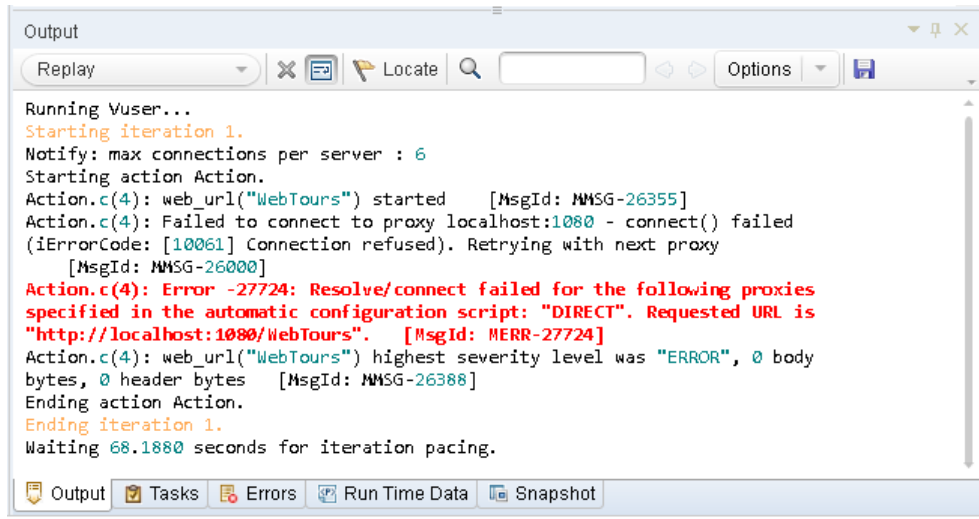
Output

Replay

Locate

Options

Running Vuser...
Starting iteration 1.
Notify: max connections per server : 6
Starting action Action.
Action.c(4): web_url("WebTours") started [MsgId: MMSG-26355]
Action.c(4): Failed to connect to proxy localhost:1080 - connect() failed (iErrorCode: [10061] Connection refused). Retrying with next proxy [MsgId: MMSG-26000]
Action.c(4): Error -27724: Resolve/connect failed for the following proxies specified in the automatic configuration script: "DIRECT". Requested URL is "http://localhost:1080/WebTours". [MsgId: MERR-27724]
Action.c(4): web_url("WebTours") highest severity level was "ERROR", 0 body bytes, 0 header bytes [MsgId: MMSG-26388]
Ending action Action.
Ending iteration 1.
Waiting 68.1880 seconds for iteration pacing.

Output | Tasks | Errors | Run Time Data | Snapshot